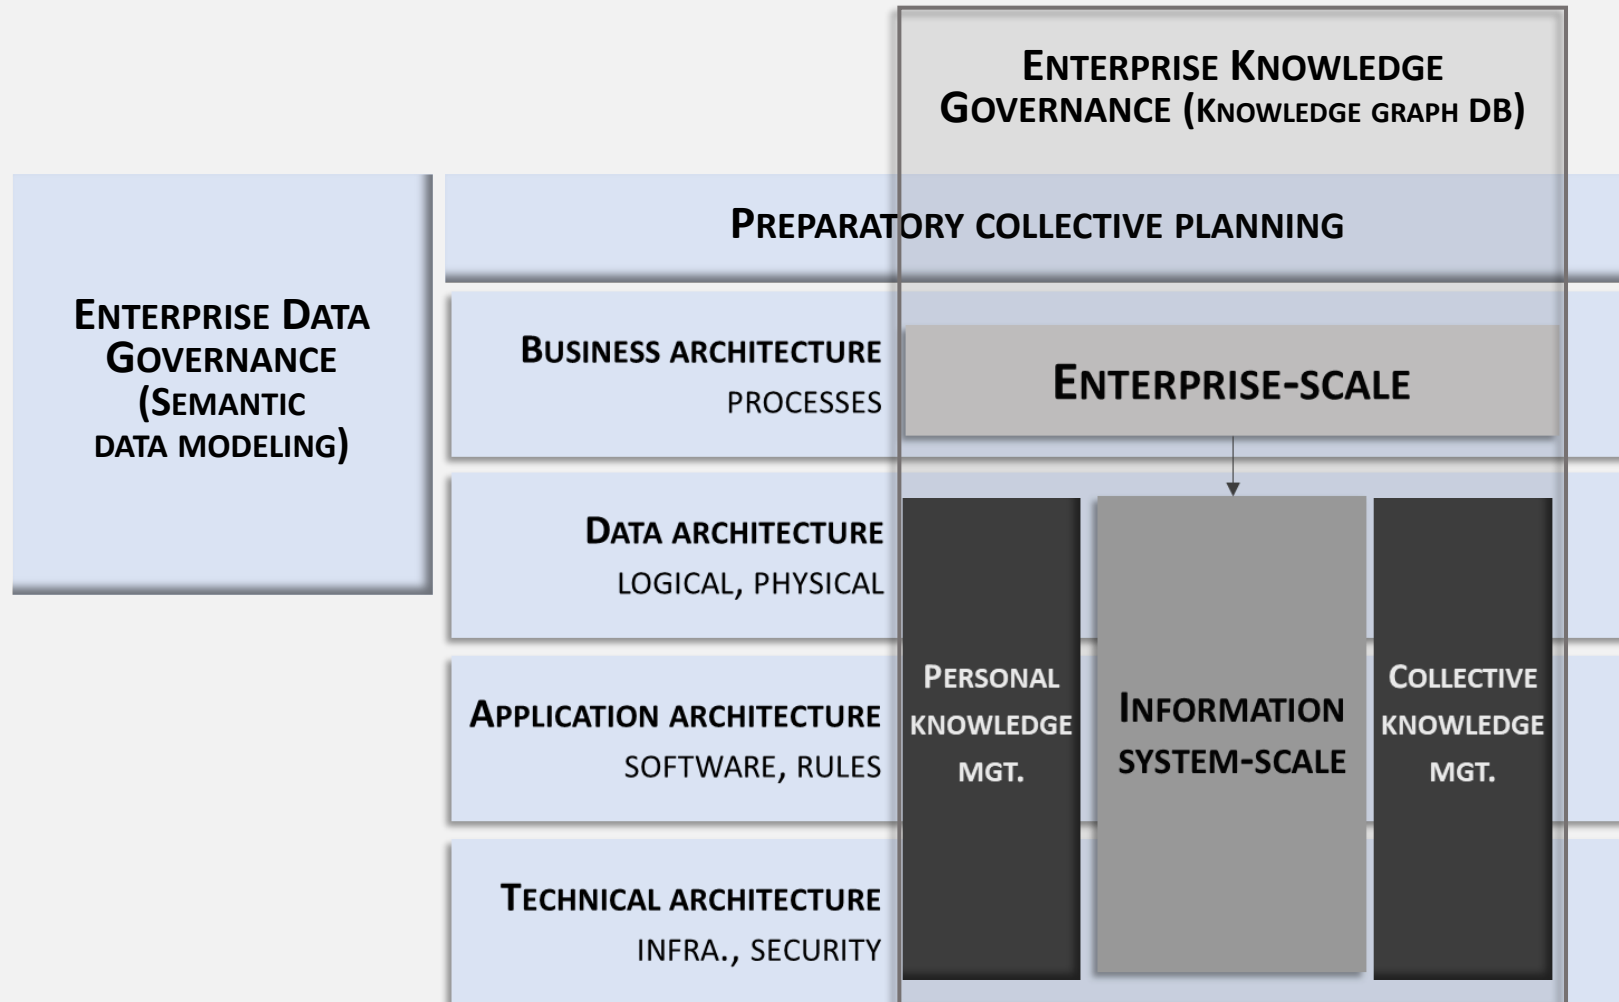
ENTERPRISE KNOWLEDGE GOVERNANCE (KNOWLEDGE GRAPH DB)

PREPARATORY COLLECTIVE PLANNING

ENTERPRISE DATA GOVERNANCE (SEMANTIC DATA MODELING)

BUSINESS ARCHITECTURE
PROCESSES

ENTERPRISE-SCALE

DATA ARCHITECTURE
LOGICAL, PHYSICAL

APPLICATION ARCHITECTURE
SOFTWARE, RULES

PERSONAL KNOWLEDGE MGT.

INFORMATION SYSTEM-SCALE

COLLECTIVE KNOWLEDGE MGT.

TECHNICAL ARCHITECTURE
INFRA., SECURITY